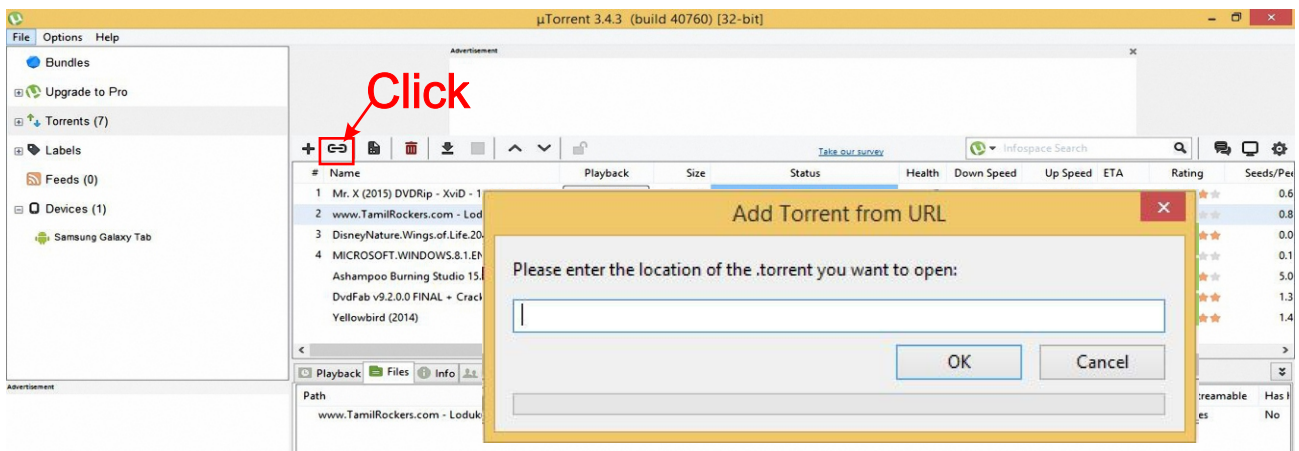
µTorrent 3.4.3 (build 40760) [32-bit]

File Options Help

Bundles
Upgrade to Pro
Torrents (7)
Labels
Feeds (0)
Devices (1)
Samsung Galaxy Tab

Advertisement

Click

Take our survey

Infospace Search

| # | Name | Playback | Size | Status | Health | Down Speed | Up Speed | ETA | Rating | Seeds/Pe |
|---|---|---|---|---|---|---|---|---|---|---|
| 1 | Mr. X (2015) DVDRip - XviD - 1 | | | | | | | | | 0.6 |
| 2 | www.TamilRockers.com - Lod | | | | | | | | | 0.8 |
| 3 | DisneyNature.Wings.of.Life.20 | | | | | | | | | 0.0 |
| 4 | MICROSOFT.WINDOWS.8.1.EN | | | | | | | | | 0.1 |
| | Ashampoo Burning Studio 15. | | | | | | | | | 5.0 |
| | DvdFab v9.2.0.0 FINAL + Crack | | | | | | | | | 1.3 |
| | Yellowbird (2014) | | | | | | | | | 1.4 |

Playback Files Info

Path
www.TamilRockers.com - Loduk

treamable Has
es No

Advertisement

Add Torrent from URL

Please enter the location of the .torrent you want to open:

OK Cancel